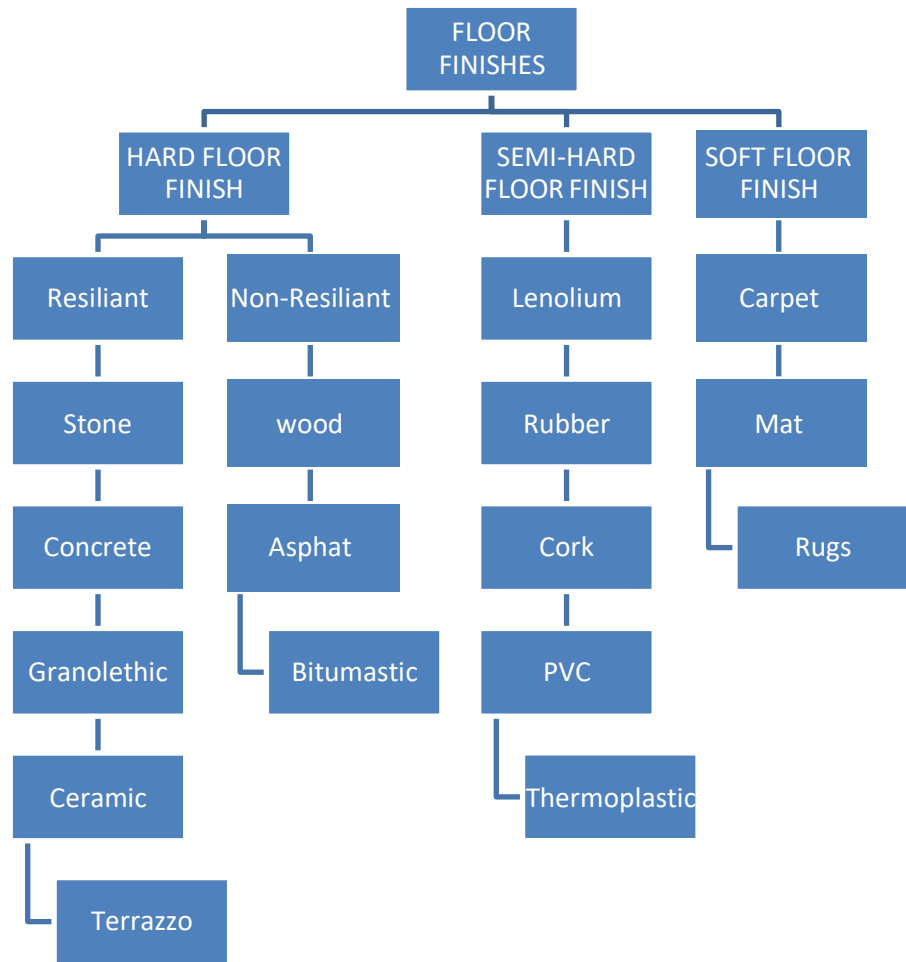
FLOOR FINISHES

HARD FLOOR FINISH

Resiliant
Stone
Concrete
Granolethic
Ceramic
Terrazzo

Non-Resiliant
wood
Asphat
Bitumastic

SEMI-HARD FLOOR FINISH

Lenolium
Rubber
Cork
PVC
Thermoplastic

SOFT FLOOR FINISH

Carpet
Mat
Rugs